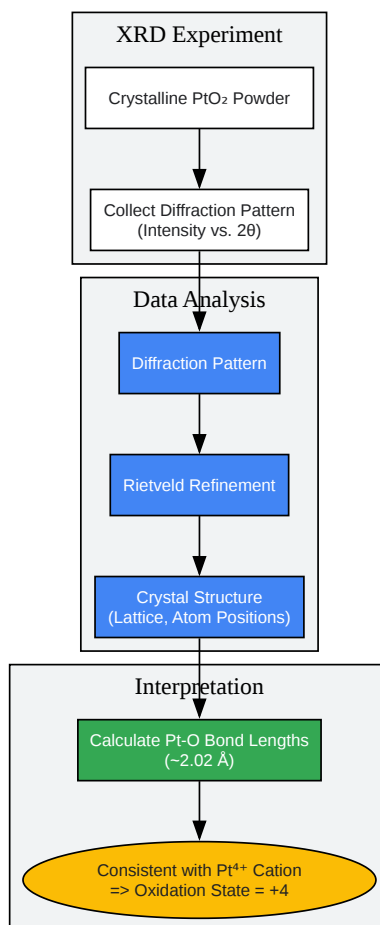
XRD Experiment

Crystalline $PtO_2$ Powder

Collect Diffraction Pattern (Intensity vs. 2θ)

Data Analysis

Diffraction Pattern

Rietveld Refinement

Crystal Structure (Lattice, Atom Positions)

Interpretation

Calculate Pt-O Bond Lengths (~2.02 Å)

Consistent with $Pt^{4+}$ Cation => Oxidation State = +4